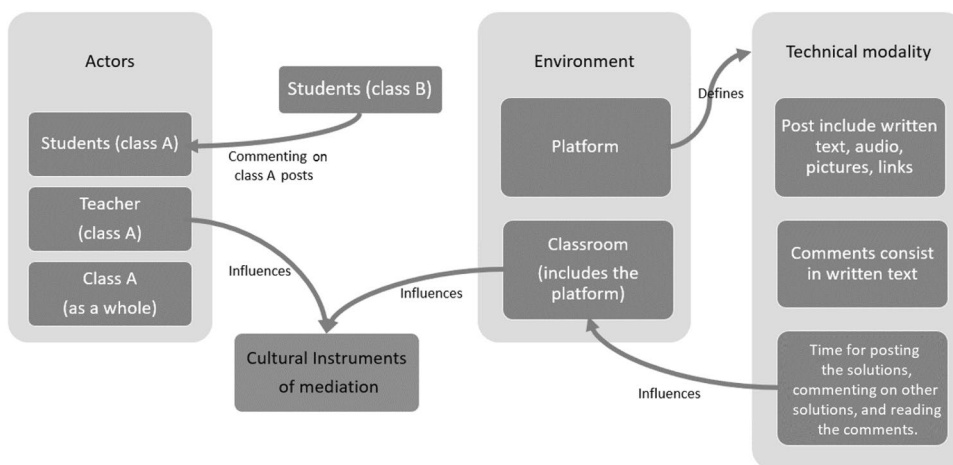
Actors

Students (class B)

Students (class A)

Commenting on class A posts

Teacher (class A)

Class A (as a whole)

Influences

Cultural Instruments of mediation

Environment

Platform

Defines

Classroom (includes the platform)

Influences

Technical modality

Post include written text, audio, pictures, links

Comments consist in written text

Time for posting the solutions, commenting on other solutions, and reading the comments.

Influences